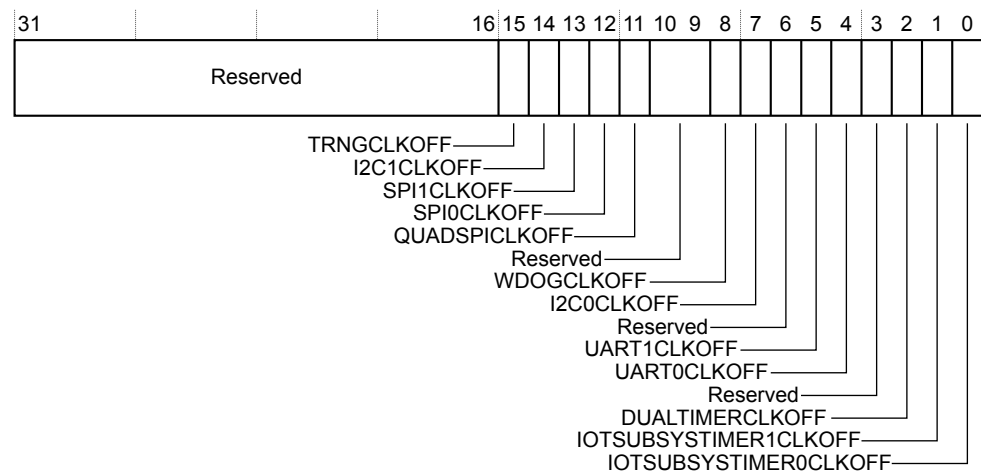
31 16 15 14 13 12 11 10 9 8 7 6 5 4 3 2 1 0

Reserved

TRNGCLKOFF
I2C1CLKOFF
SPI1CLKOFF
SPI0CLKOFF
QUADSPICLKOFF
Reserved
WDOGCLKOFF
I2C0CLKOFF
Reserved
UART1CLKOFF
UART0CLKOFF
Reserved
DUALTIMERCLKOFF
IOTSUBSYSTIMER1CLKOFF
IOTSUBSYSTIMER0CLKOFF